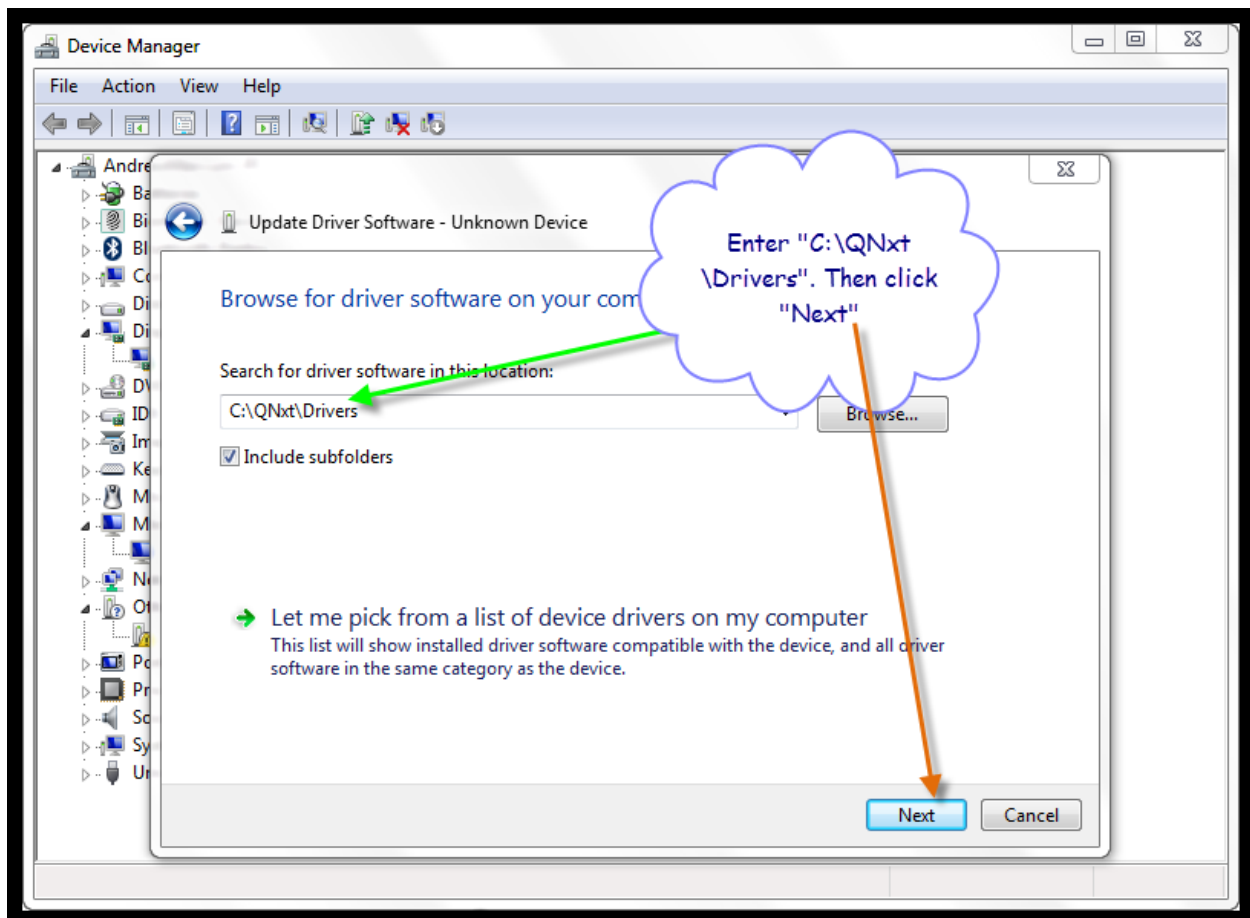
Device Manager

File Action View Help

Andre

Ba
Bi
Bl
Co
Di
Di
DV
ID
Im
Ke
Mi
Mo
Ne
Ot
Po
Pr
So
Sy
Ur

Update Driver Software - Unknown Device

Browse for driver software on your com

Search for driver software in this location:

C:\QNxt\Drivers

Browse...

Include subfolders

Let me pick from a list of device drivers on my computer
This list will show installed driver software compatible with the device, and all driver software in the same category as the device.

Next Cancel

Enter "C:\QNxt \Drivers". Then click "Next"